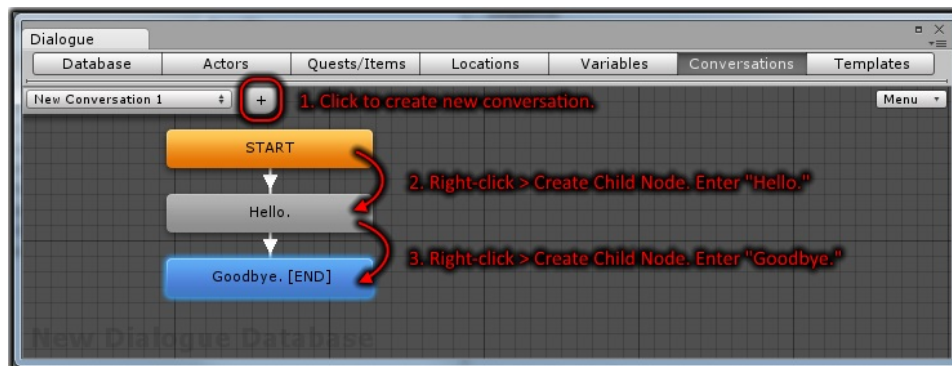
Dialogue

Database | Actors | Quests/Items | Locations | Variables | Conversations | Templates

New Conversation 1

+

1. Click to create new conversation.

Menu

START

2. Right-click > Create Child Node. Enter "Hello."

Hello.

3. Right-click > Create Child Node. Enter "Goodbye."

Goodbye. [END]

New Dialogue Database